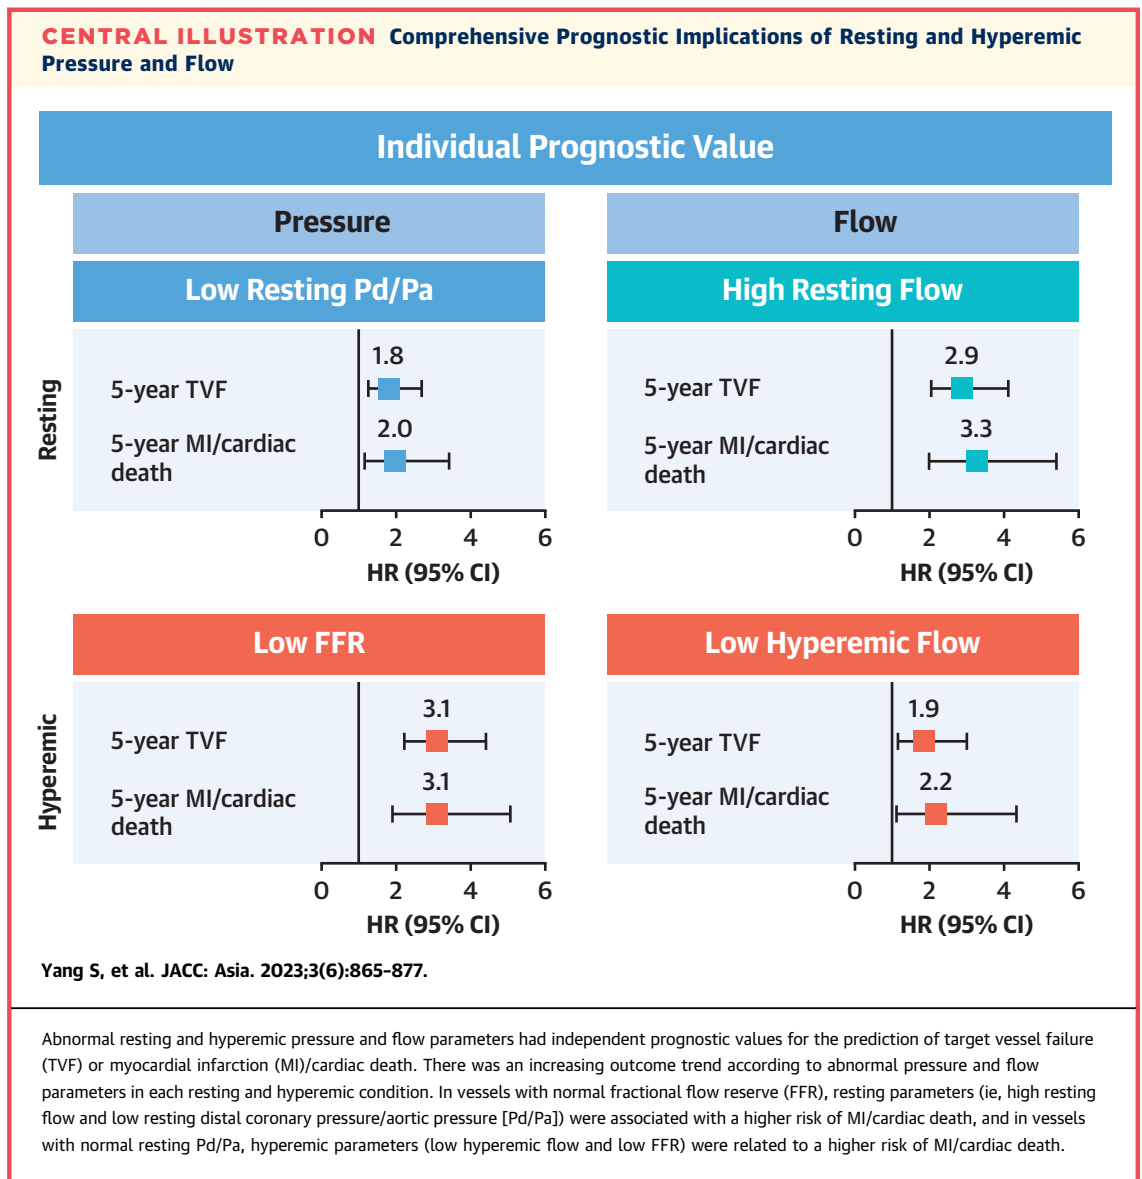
CENTRAL ILLUSTRATION Comprehensive Prognostic Implications of Resting and Hyperemic Pressure and Flow

Individual Prognostic Value

Pressure

Flow

Low Resting Pd/Pa

High Resting Flow

Resting

5-year TVF
1.8

5-year MI/cardiac death
2.0

0 2 4 6
HR (95% CI)

5-year TVF
2.9

5-year MI/cardiac death
3.3

0 2 4 6
HR (95% CI)

Low FFR

Low Hyperemic Flow

Hyperemic

5-year TVF
3.1

5-year MI/cardiac death
3.1

0 2 4 6
HR (95% CI)

5-year TVF
1.9

5-year MI/cardiac death
2.2

0 2 4 6
HR (95% CI)

Yang S, et al. JACC: Asia. 2023;3(6):865–877.

Abnormal resting and hyperemic pressure and flow parameters had independent prognostic values for the prediction of target vessel failure (TVF) or myocardial infarction (MI)/cardiac death. There was an increasing outcome trend according to abnormal pressure and flow parameters in each resting and hyperemic condition. In vessels with normal fractional flow reserve (FFR), resting parameters (ie, high resting flow and low resting distal coronary pressure/aortic pressure [Pd/Pa]) were associated with a higher risk of MI/cardiac death, and in vessels with normal resting Pd/Pa, hyperemic parameters (low hyperemic flow and low FFR) were related to a higher risk of MI/cardiac death.